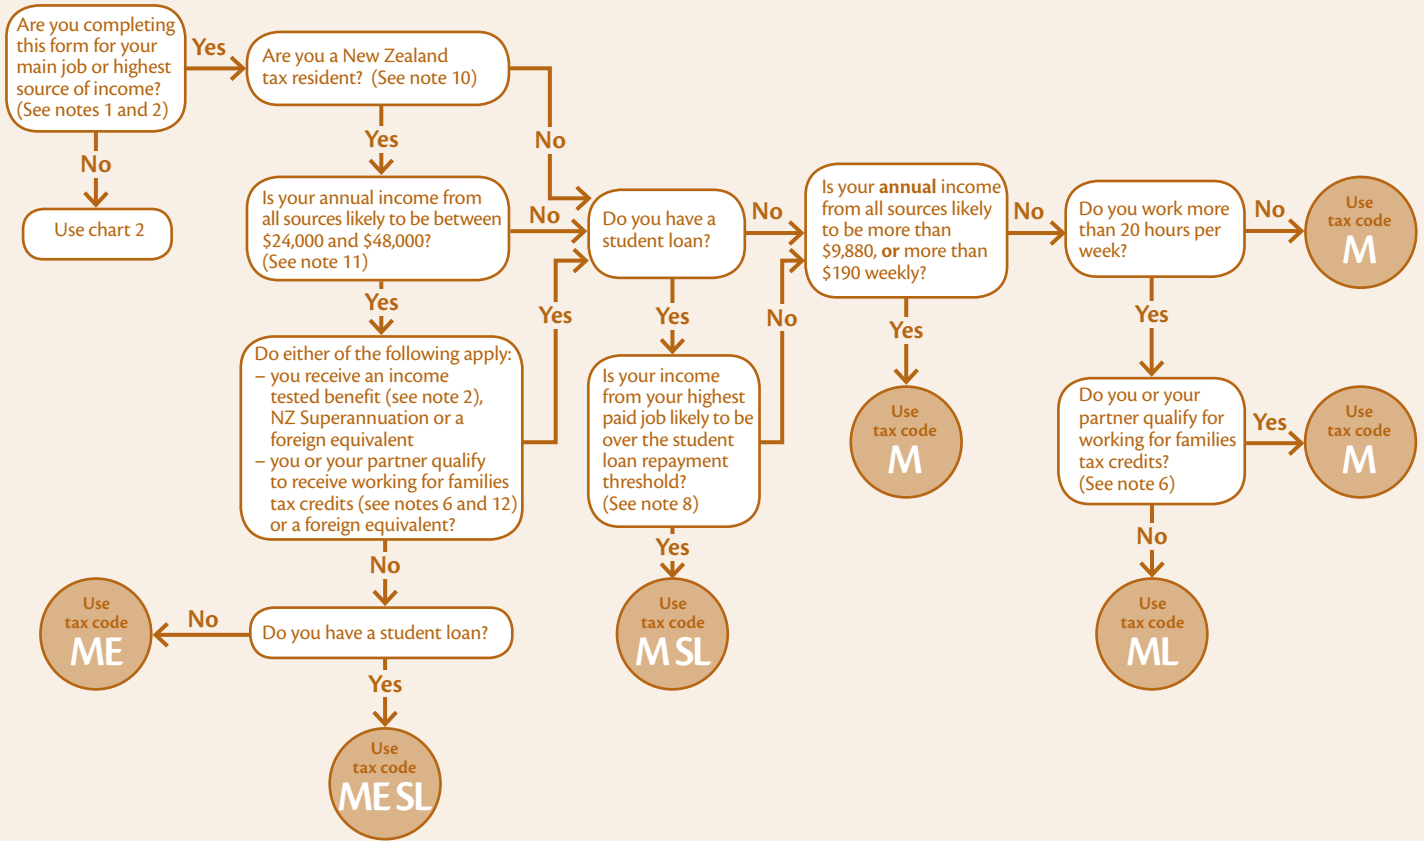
Are you completing this form for your main job or highest source of income? (See notes 1 and 2)

Yes

No

Use chart 2

Are you a New Zealand tax resident? (See note 10)

Yes

No

Is your annual income from all sources likely to be between $24,000 and $48,000? (See note 11)

No

Yes

Do either of the following apply:
– you receive an income tested benefit (see note 2), NZ Superannuation or a foreign equivalent
– you or your partner qualify to receive working for families tax credits (see notes 6 and 12) or a foreign equivalent?

Yes

No

Do you have a student loan?

No

Use tax code ME

Yes

Use tax code ME SL

Do you have a student loan?

No

Yes

Is your income from your highest paid job likely to be over the student loan repayment threshold? (See note 8)

No

Yes

Use tax code M SL

Is your **annual** income from all sources likely to be more than $9,880, **or** more than $190 weekly?

Yes

Use tax code M

No

Do you work more than 20 hours per week?

No

Use tax code M

Yes

Do you or your partner qualify for working for families tax credits? (See note 6)

Yes

Use tax code M

No

Use tax code ML